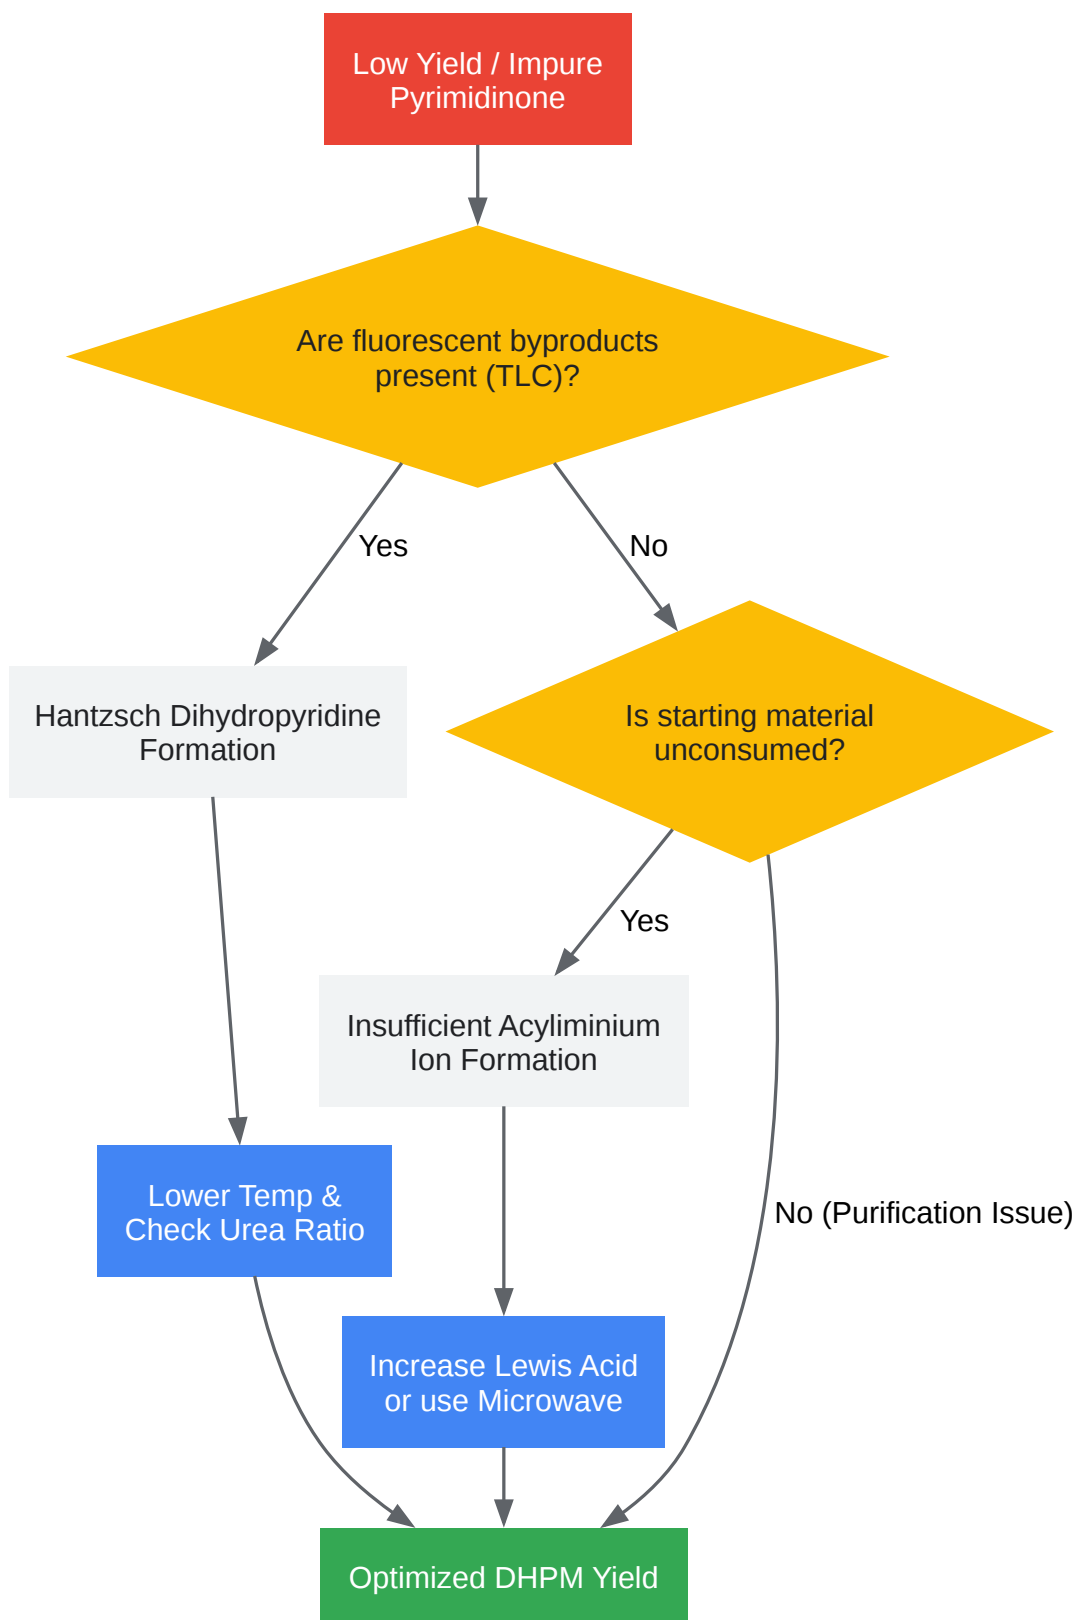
Low Yield / Impure Pyrimidinone

Are fluorescent byproducts present (TLC)?

Yes

No

Hantzsch Dihydropyridine Formation

Is starting material unconsumed?

Yes

Insufficient Acyliminium Ion Formation

Lower Temp & Check Urea Ratio

No (Purification Issue)

Increase Lewis Acid or use Microwave

Optimized DHPM Yield